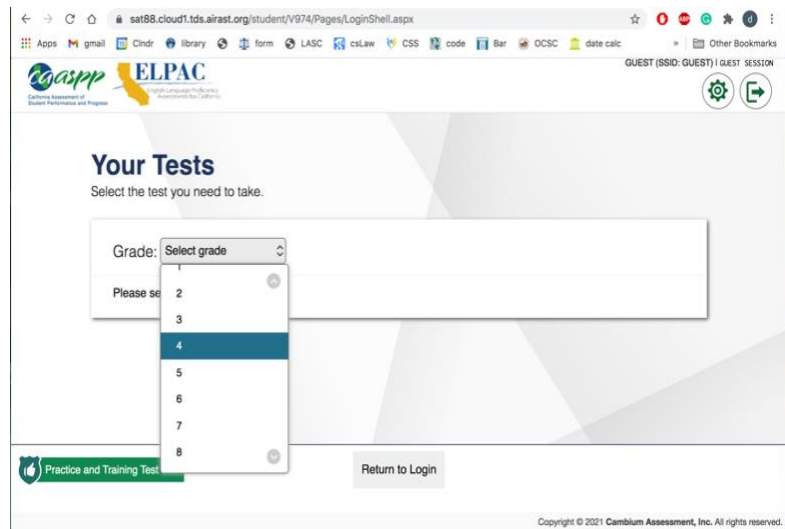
sat88.cloud1.tds.airast.org/student/V974/Pages/LoginShell.aspx

Apps gmail Clndr library form LASC csLaw CSS code Bar OCSC date calc » Other Bookmarks

caaspp California Assessment of Student Performance and Progress

ELPAC English Language Proficiency Assessments for California

GUEST (SSID: GUEST) | GUEST SESSION

Your Tests

Select the test you need to take.

Grade: Select grade

Please se

1
2
3
4
5
6
7
8

Practice and Training Test

Return to Login

Copyright © 2021 Cambium Assessment, Inc. All rights reserved.